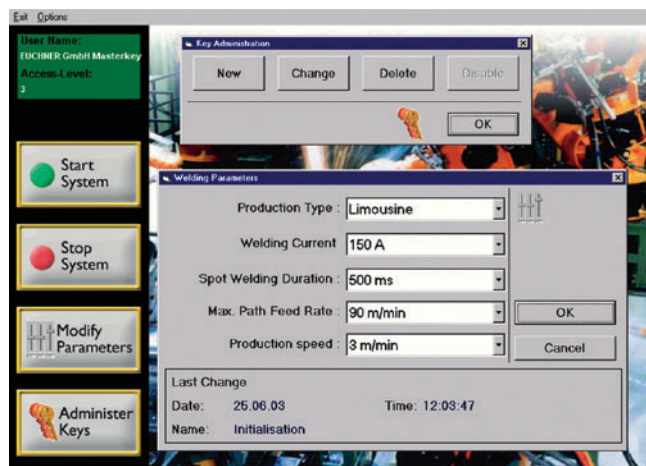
Exit Options

User Name:
EUCHNER GmbH Masterkey
Access-Level:
3

Start System

Stop System

Modify Parameters

Administer Keys

Key Administration

New | Change | Delete | Disable

OK

Welding Parameters

Production Type : Limousine

Welding Current 150 A

Spot Welding Duration : 500 ms

Max. Path Feed Rate : 90 m/min

Production speed : 3 m/min

OK

Cancel

Last Change

Date: 25.06.03

Time: 12:03:47

Name: Initialisation